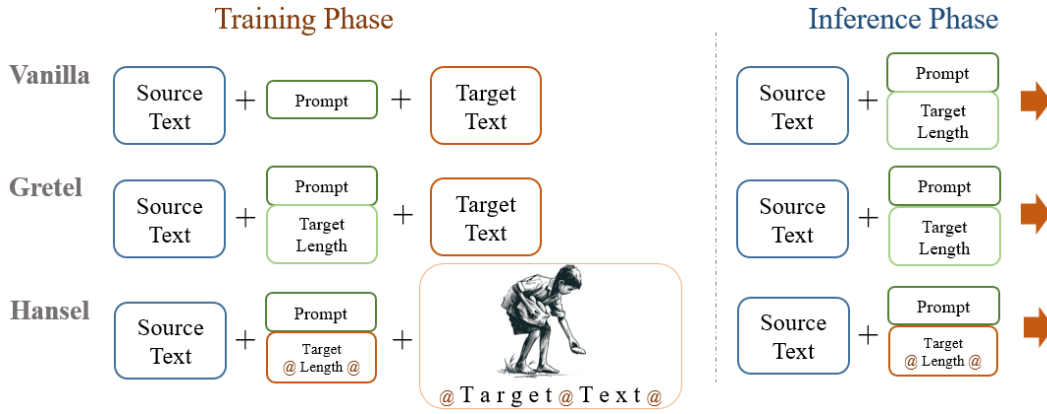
Training Phase

Inference Phase

Vanilla

Source Text + Prompt + Target Text

Source Text + Prompt Target Length

Gretel

Source Text + Prompt Target Length + Target Text

Source Text + Prompt Target Length

Hansel

Source Text + Prompt Target @ Length @ + @ T a r g e t @ T e x t @

Source Text + Prompt Target @ Length @